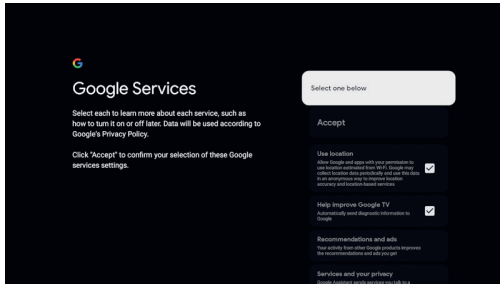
G

Google Services

Select each to learn more about each service, such as how to turn it on or off later. Data will be used according to Google's Privacy Policy.

Click "Accept" to confirm your selection of these Google services settings.

Select one below

Accept

Use location
Allow Google and apps with your permission to use location estimated from Wi-Fi. Google may collect location data periodically and use this data in an anonymous way to improve location accuracy and location-based services

Help improve Google TV
Automatically send diagnostic information to Google

Recommendations and ads
Your activity from other Google products improves the recommendations and ads you get

Services and your privacy
Google Assistant sends services you talk to a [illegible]